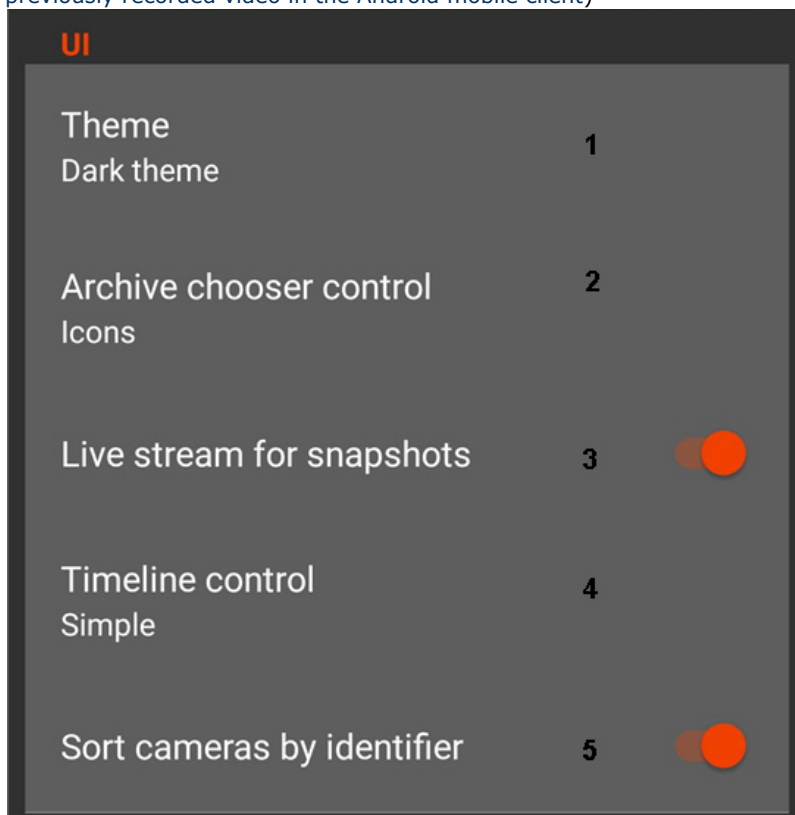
previously recorded video in the Android mobile client)

UI

Theme
Dark theme

1

Archive chooser control
Icons

2

Live stream for snapshots

3

Timeline control
Simple

4

Sort cameras by identifier

5